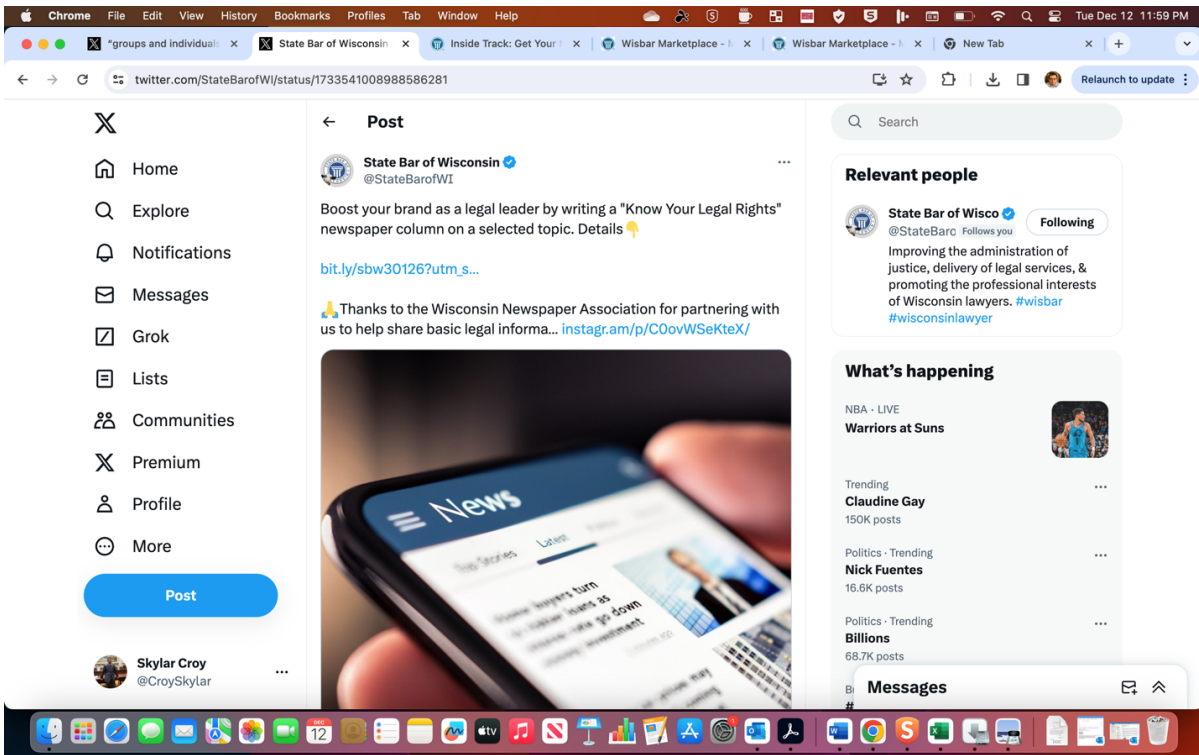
Chrome File Edit View History Bookmarks Profiles Tab Window Help

Tue Dec 12 11:59 PM

"groups and individuals ×
State Bar of Wisconsin ×
Inside Track: Get Your ×
Wisbar Marketplace - ×
Wisbar Marketplace - ×
New Tab ×

twitter.com/StateBarofWI/status/1733541008988586281

Relaunch to update

Home
Explore
Notifications
Messages
Grok
Lists
Communities
Premium
Profile
More
Post

Skylar Croy
@CroySkylar

Post

State Bar of Wisconsin
@StateBarofWI

Boost your brand as a legal leader by writing a "Know Your Legal Rights" newspaper column on a selected topic. Details👇

bit.ly/sbw30126?utm_s...

🙏Thanks to the Wisconsin Newspaper Association for partnering with us to help share basic legal informa... instagr.am/p/C0ovWSeKteX/

News
Top Stories Latest

Search

Relevant people

State Bar of Wisco
@StateBarc Follows you
Following
Improving the administration of justice, delivery of legal services, & promoting the professional interests of Wisconsin lawyers. #wisbar #wisconsinlawyer

What's happening

NBA · LIVE
Warriors at Suns

Trending
Claudine Gay
150K posts

Politics · Trending
Nick Fuentes
16.6K posts

Politics · Trending
Billions
68.7K posts

Messages

12